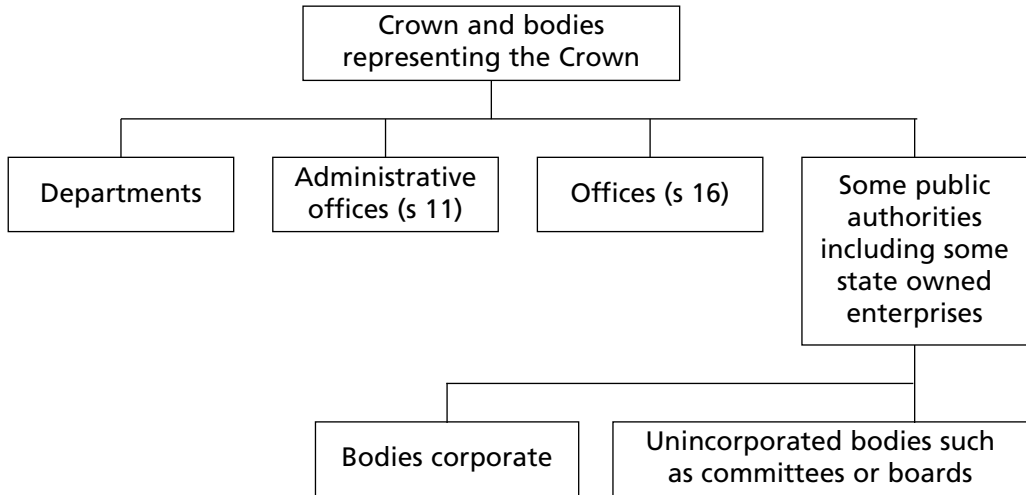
Crown and bodies representing the Crown

Departments

Administrative offices (s 11)

Offices (s 16)

Some public authorities including some state owned enterprises

Bodies corporate

Unincorporated bodies such as committees or boards